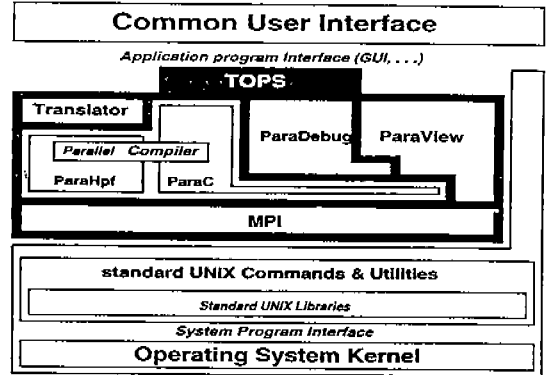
Common User Interface

Application program interface (GUI, . . .)

TOPS

Translator

Parallel Compiler

ParaHpf

ParaC

ParaDebug

ParaView

MPI

standard UNIX Commands & Utilities

Standard UNIX Libraries

System Program Interface

Operating System Kernel